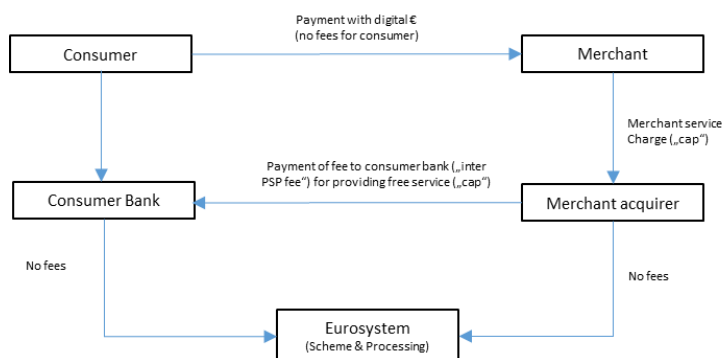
Consumer

Payment with digital €
(no fees for consumer)

Merchant

Merchant service
Charge („cap“)

Payment of fee to consumer bank („inter
PSP fee“) for providing free service („cap“)

Consumer Bank

Merchant acquirer

No fees

No fees

Eurosystem
(Scheme & Processing)